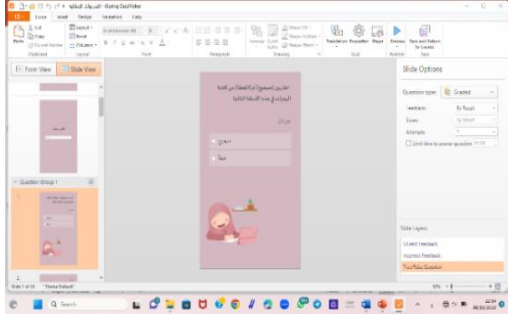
Form View
Slide View
Question Group 1
Slide Options
Question type: Graded
Feedback: By Result
Score: By Default
Attempts: 1
Limit time to answer question
صواب
خطأ
Slide Layers
Correct Feedback
Incorrect Feedback
True False Question
Q Search
Preview
Save and Submit